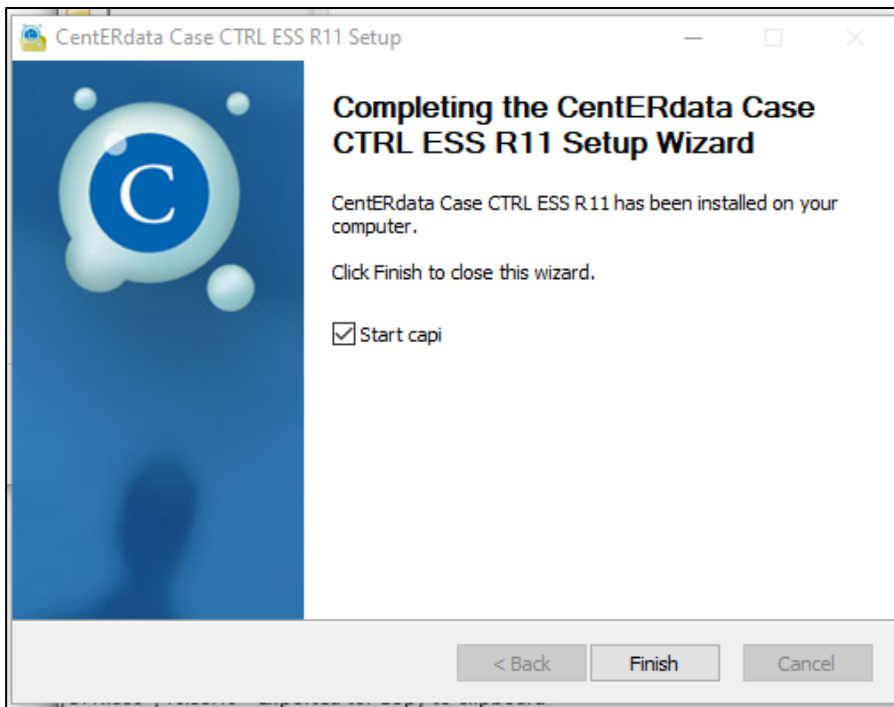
CentERdata Case CTRL ESS R11 Setup

C

Completing the CentERdata Case CTRL ESS R11 Setup Wizard

CentERdata Case CTRL ESS R11 has been installed on your computer.

Click Finish to close this wizard.

Start capi

< Back Finish Cancel

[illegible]